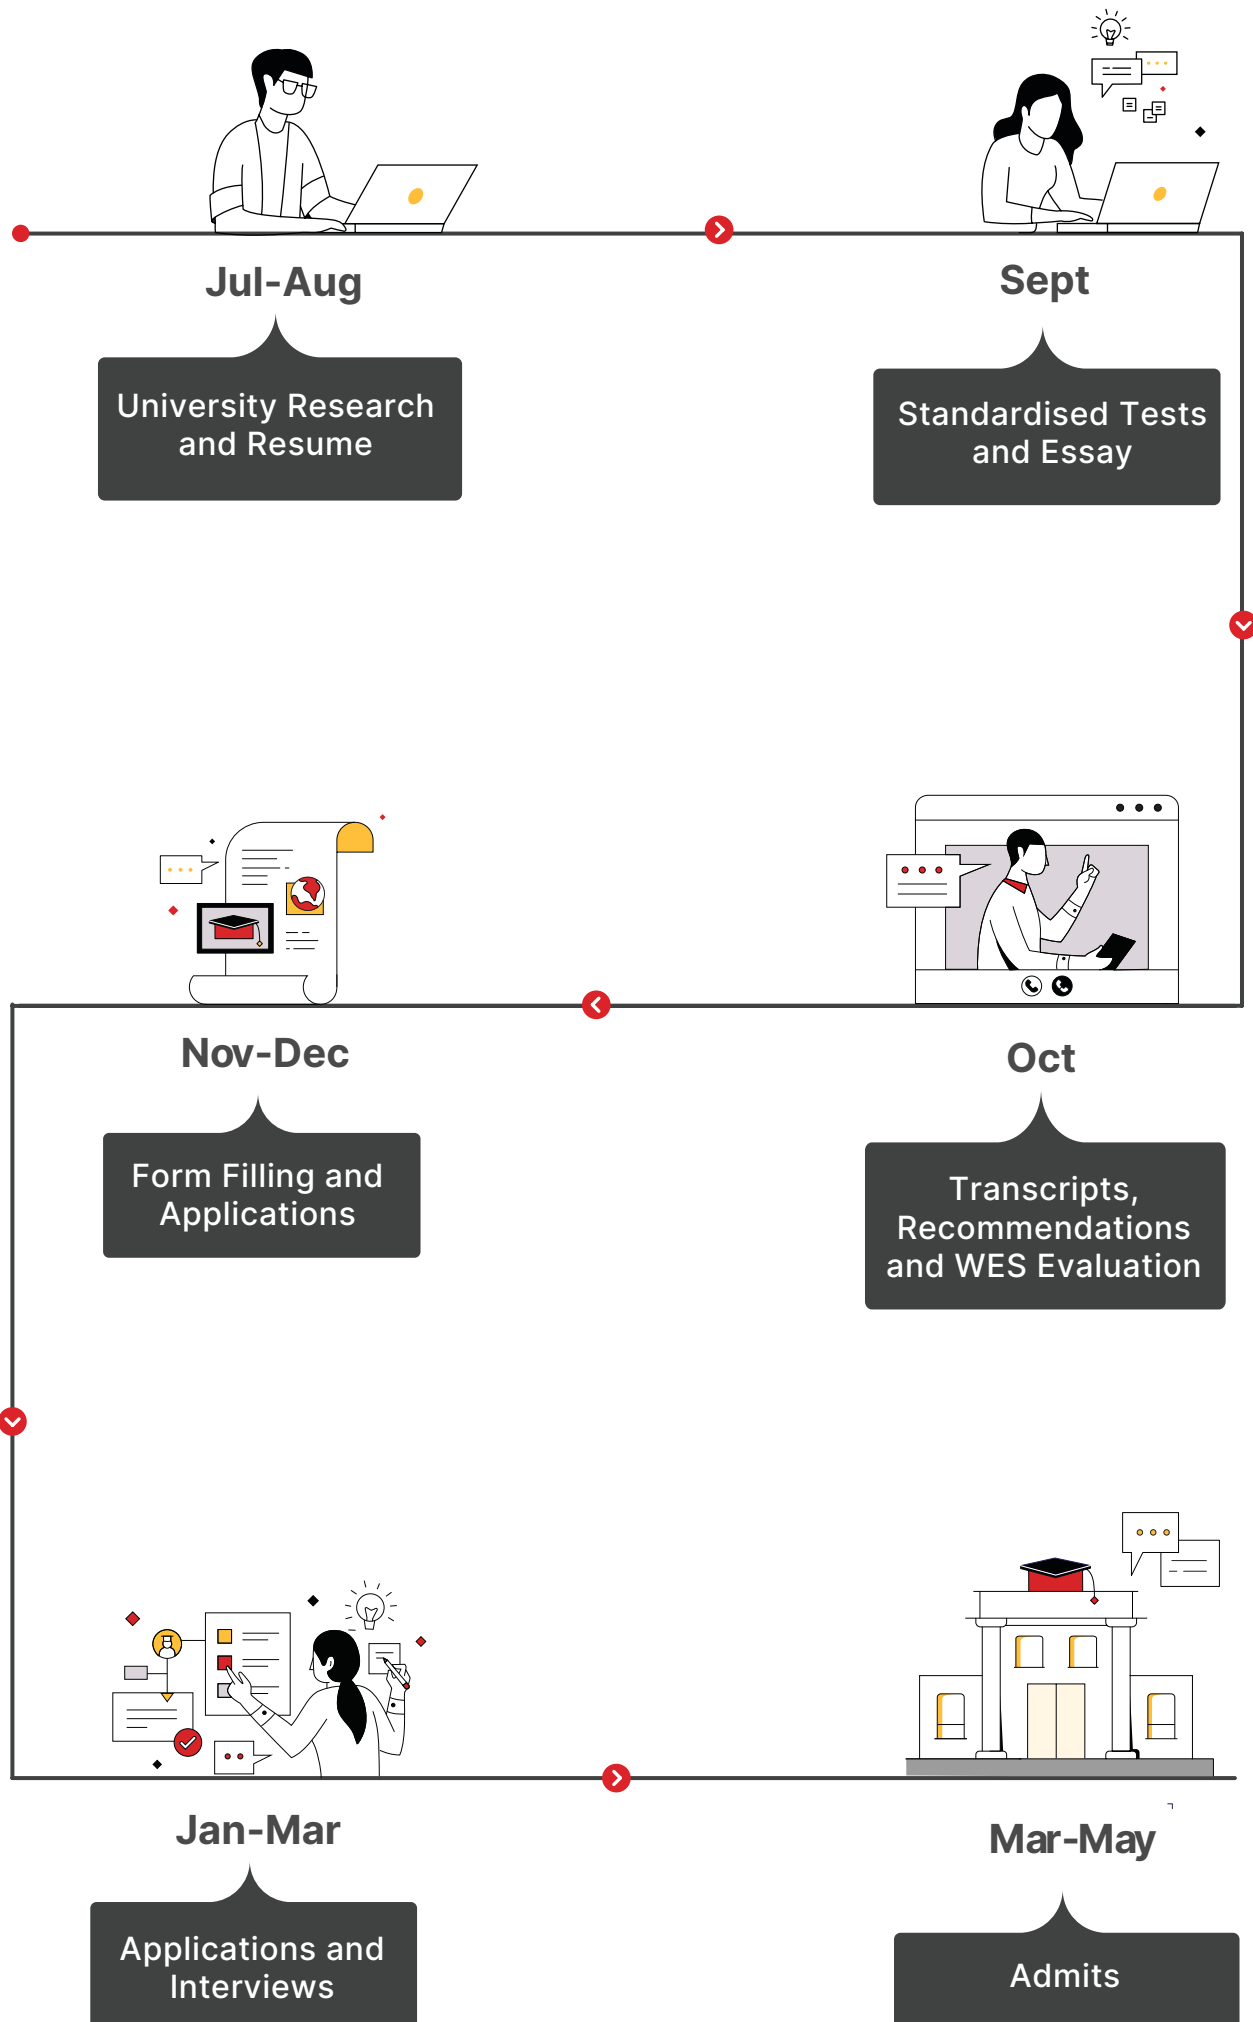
Jul-Aug

University Research and Resume

Sept

Standardised Tests and Essay

Nov-Dec

Form Filling and Applications

Oct

Transcripts, Recommendations and WES Evaluation

Jan-Mar

Applications and Interviews

Mar-May

Admits